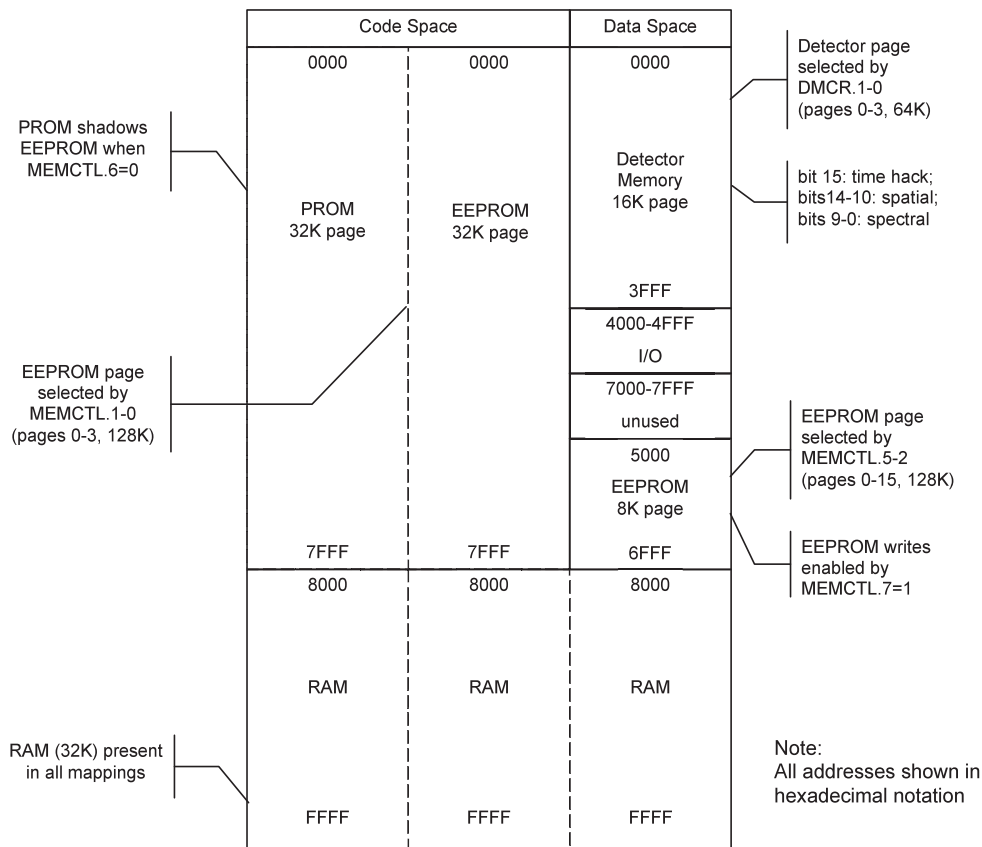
Code Space

Data Space

0000

0000

0000

Detector page selected by DMCR.1-0 (pages 0-3, 64K)

PROM shadows EEPROM when MEMCTL.6=0

Detector Memory 16K page

bit 15: time hack; bits14-10: spatial; bits 9-0: spectral

PROM 32K page

EEPROM 32K page

3FFF

4000-4FFF

I/O

7000-7FFF

unused

EEPROM page selected by MEMCTL.1-0 (pages 0-3, 128K)

5000

EEPROM 8K page

EEPROM page selected by MEMCTL.5-2 (pages 0-15, 128K)

7FFF

7FFF

6FFF

EEPROM writes enabled by MEMCTL.7=1

8000

8000

8000

RAM

RAM

RAM

RAM (32K) present in all mappings

Note:
All addresses shown in hexadecimal notation

FFFF

FFFF

FFFF